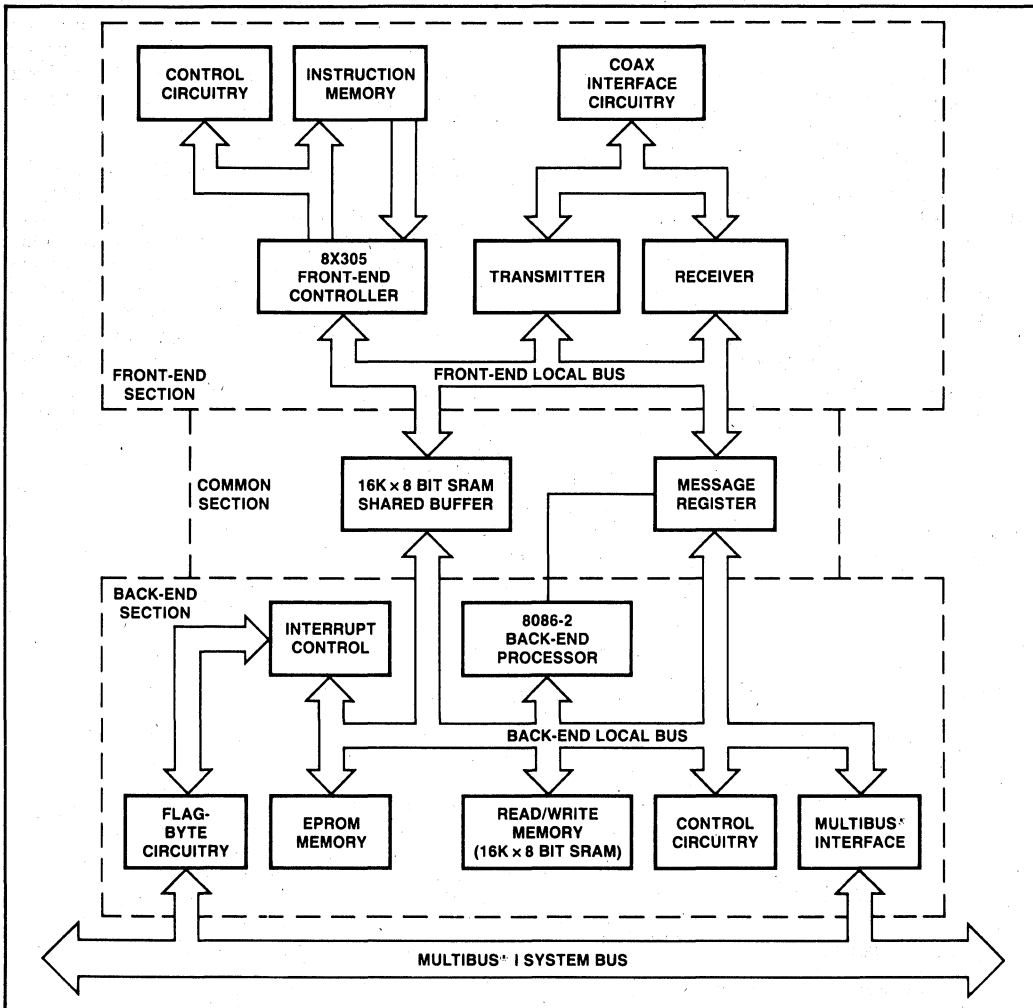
CONTROL CIRCUITRY

INSTRUCTION MEMORY

COAX INTERFACE CIRCUITRY

8X305 FRONT-END CONTROLLER

TRANSMITTER

RECEIVER

FRONT-END LOCAL BUS

FRONT-END SECTION

COMMON SECTION

16K × 8 BIT SRAM SHARED BUFFER

MESSAGE REGISTER

BACK-END SECTION

INTERRUPT CONTROL

8086-2 BACK-END PROCESSOR

BACK-END LOCAL BUS

FLAG-BYTE CIRCUITRY

EPROM MEMORY

READ/WRITE MEMORY (16K × 8 BIT SRAM)

CONTROL CIRCUITRY

MULTIBUS* INTERFACE

MULTIBUS* I SYSTEM BUS